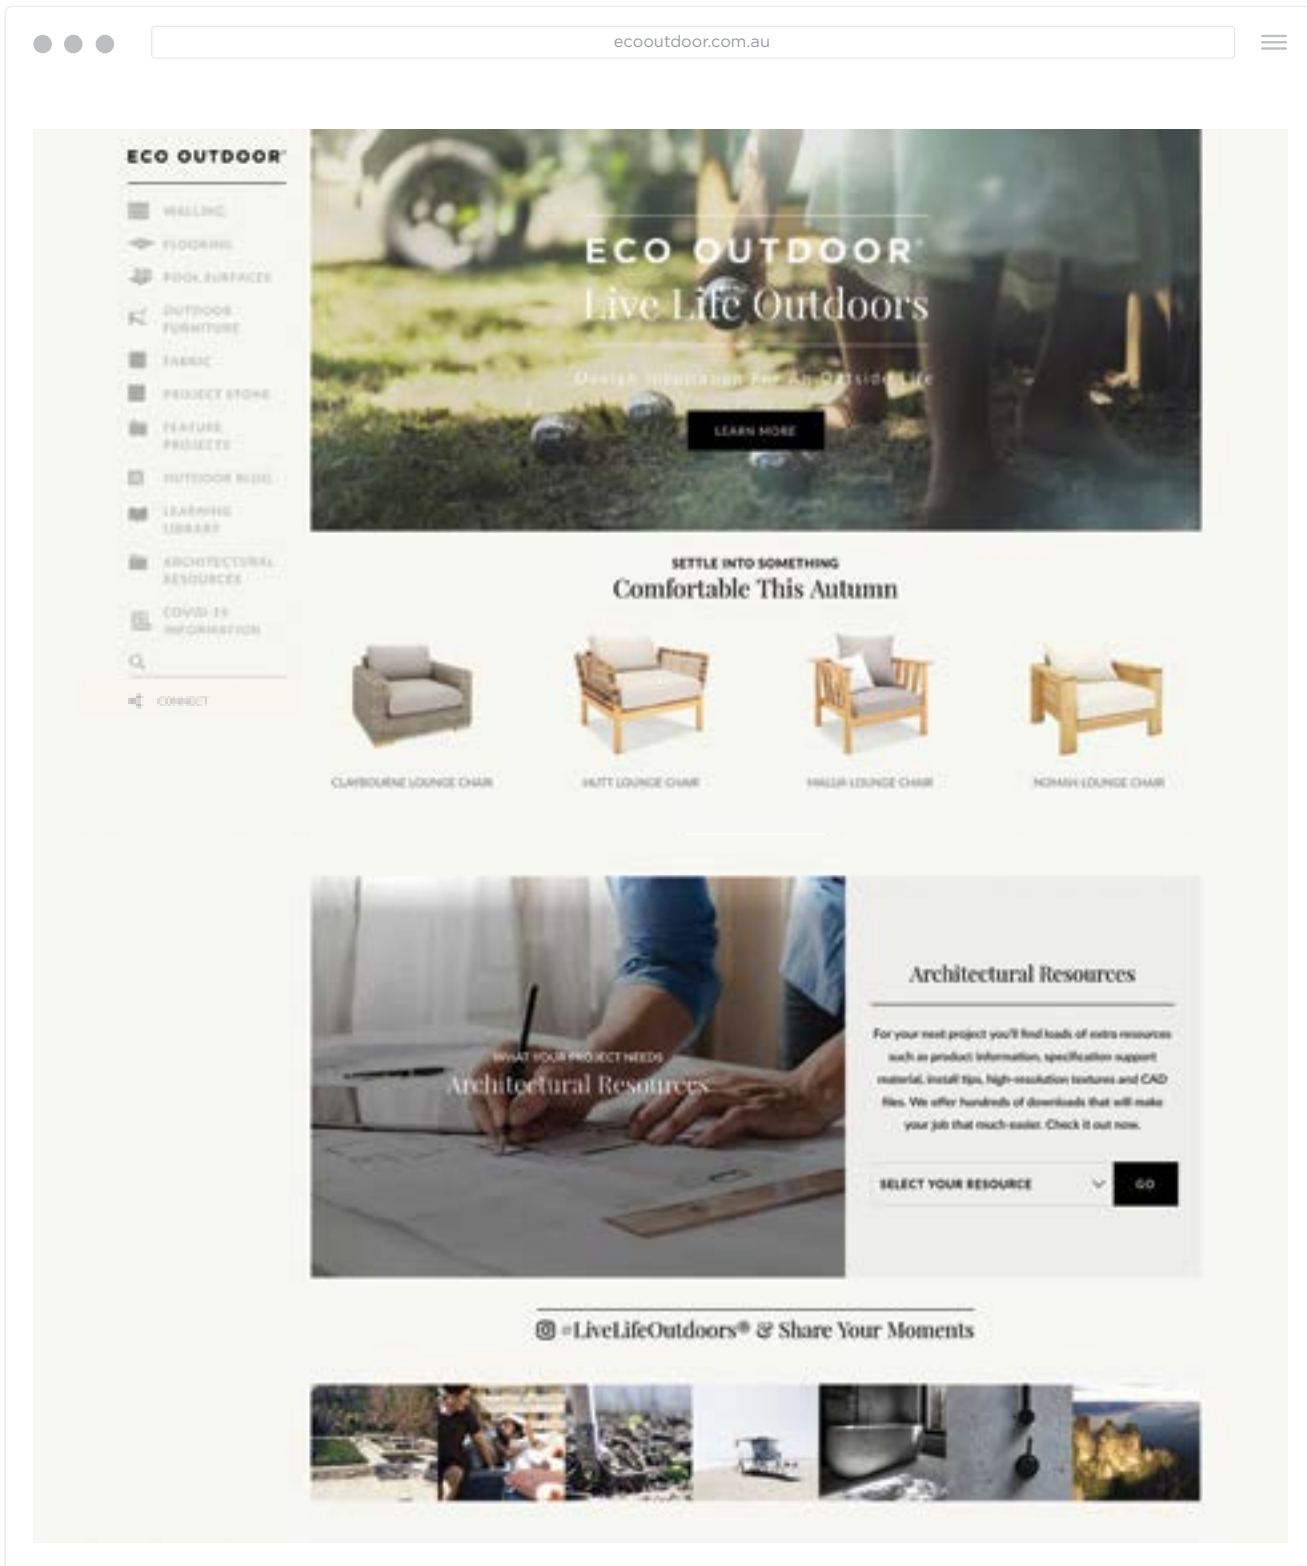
ecooutdoor.com.au

ECO OUTDOOR

WALLING
FLOORING
POOL SURFACES
OUTDOOR FURNITURE
FABRIC
PROJECT STONE
FEATURE PROJECTS
OUTDOOR BLOG
LEARNING LIBRARY
ARCHITECTURAL RESOURCES
COVID-19 INFORMATION

CONNECT

ECO OUTDOOR
Live Life Outdoors
Design Inspiration For An Outside Life
LEARN MORE

SETTLE INTO SOMETHING
Comfortable This Autumn

CLAYBOURNE LOUNGE CHAIR
HUTT LOUNGE CHAIR
MALUA LOUNGE CHAIR
NOMAN LOUNGE CHAIR

WHAT YOUR PROJECT NEEDS
Architectural Resources

Architectural Resources

For your next project you'll find loads of extra resources such as product information, specification support material, install tips, high-resolution textures and CAD files. We offer hundreds of downloads that will make your job that much easier. Check it out now.

SELECT YOUR RESOURCE
GO

#LiveLifeOutdoors® & Share Your Moments